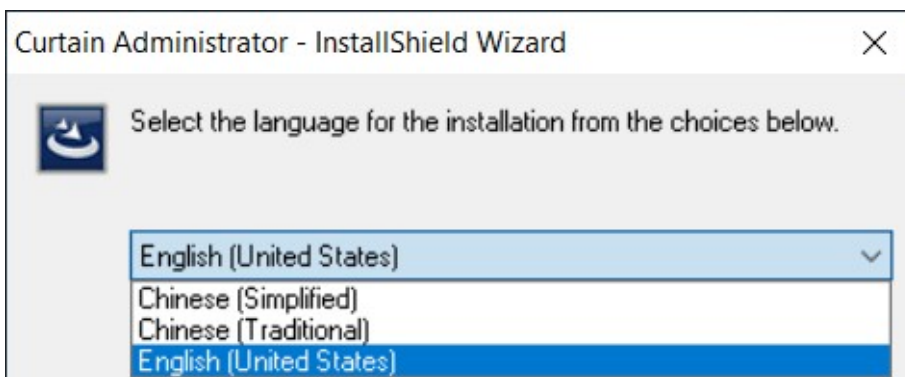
Curtain Administrator - InstallShield Wizard
×

Select the language for the installation from the choices below.

English (United States)
Chinese (Simplified)
Chinese (Traditional)
English (United States)